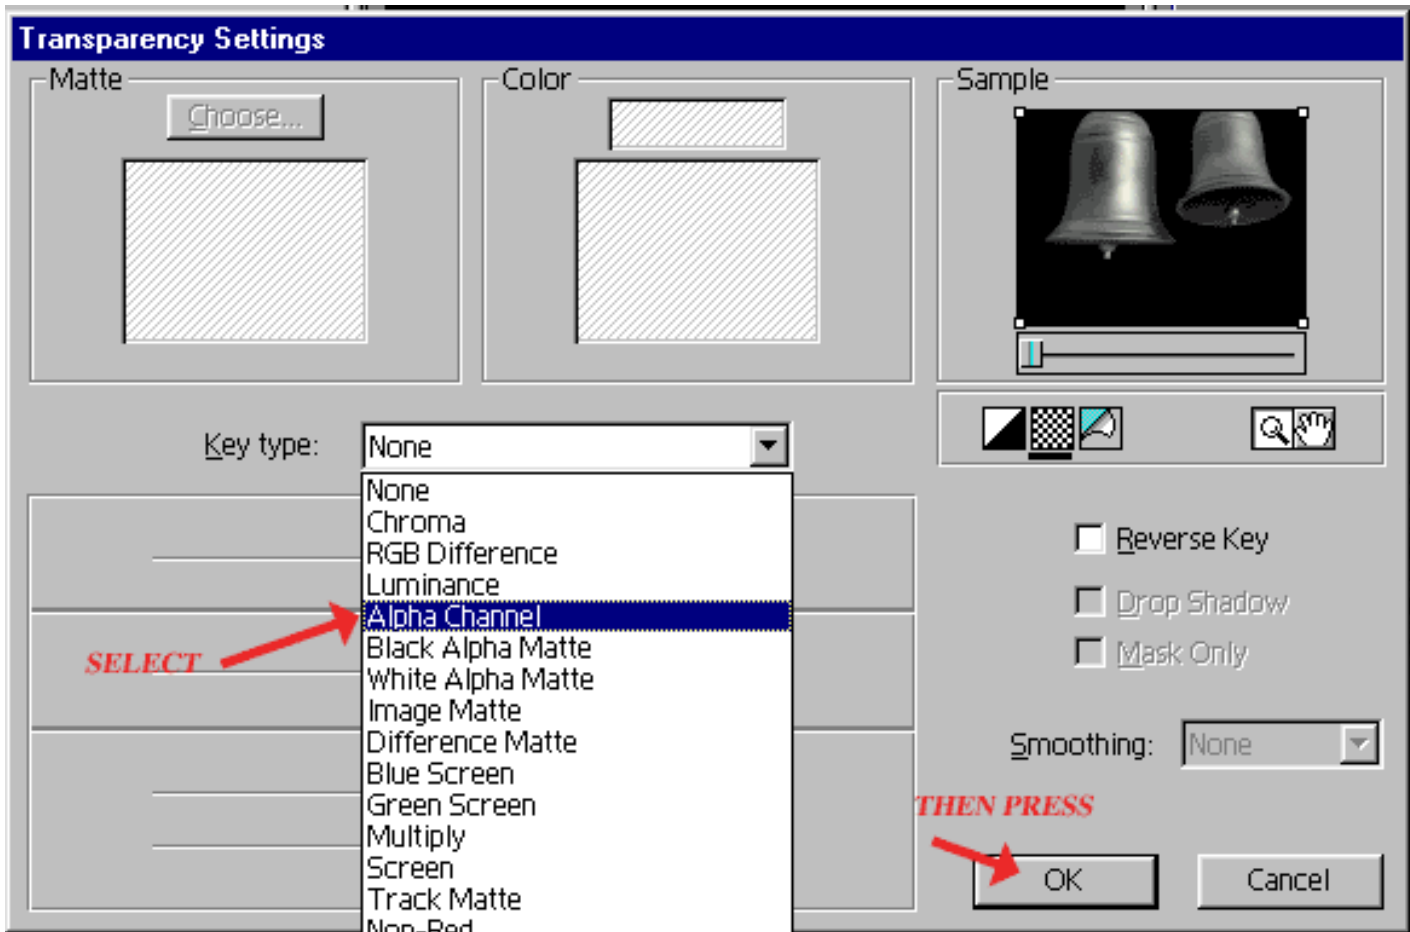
Transparency Settings

Matte

Choose...

Color

Sample

Key type:

None

None
Chroma
RGB Difference
Luminance
Alpha Channel
Black Alpha Matte
White Alpha Matte
Image Matte
Difference Matte
Blue Screen
Green Screen
Multiply
Screen
Track Matte
Non-Red

SELECT

Reverse Key

Drop Shadow

Mask Only

Smoothing:

None

THEN PRESS

OK

Cancel